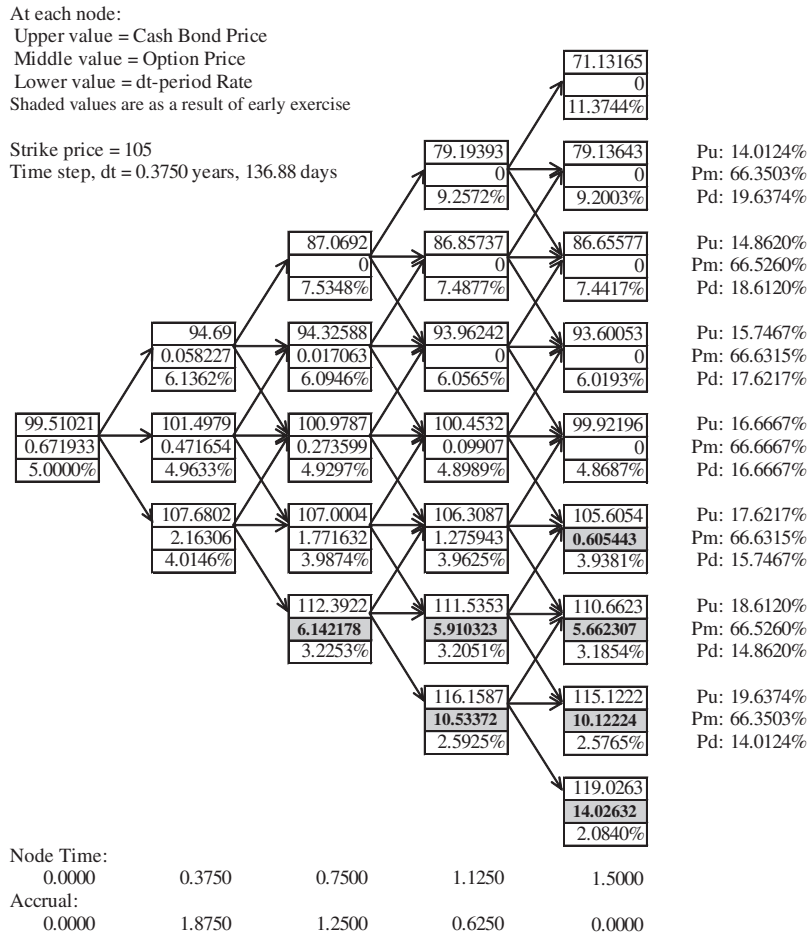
At each node:
Upper value = Cash Bond Price
Middle value = Option Price
Lower value = dt-period Rate
Shaded values are as a result of early exercise

Strike price = 105
Time step, dt = 0.3750 years, 136.88 days

71.13165
0
11.3744%

79.19393
0
9.2572%

79.13643
0
9.2003%

Pu: 14.0124%
Pm: 66.3503%
Pd: 19.6374%

87.0692
0
7.5348%

86.85737
0
7.4877%

86.65577
0
7.4417%

Pu: 14.8620%
Pm: 66.5260%
Pd: 18.6120%

94.69
0.058227
6.1362%

94.32588
0.017063
6.0946%

93.96242
0
6.0565%

93.60053
0
6.0193%

Pu: 15.7467%
Pm: 66.6315%
Pd: 17.6217%

99.51021
0.671933
5.0000%

101.4979
0.471654
4.9633%

100.9787
0.273599
4.9297%

100.4532
0.09907
4.8989%

99.92196
0
4.8687%

Pu: 16.6667%
Pm: 66.6667%
Pd: 16.6667%

107.6802
2.16306
4.0146%

107.0004
1.771632
3.9874%

106.3087
1.275943
3.9625%

105.6054
0.605443
3.9381%

Pu: 17.6217%
Pm: 66.6315%
Pd: 15.7467%

112.3922
6.142178
3.2253%

111.5353
5.910323
3.2051%

110.6623
5.662307
3.1854%

Pu: 18.6120%
Pm: 66.5260%
Pd: 14.8620%

116.1587
10.53372
2.5925%

115.1222
10.12224
2.5765%

Pu: 19.6374%
Pm: 66.3503%
Pd: 14.0124%

119.0263
14.02632
2.0840%

Node Time:
0.0000 0.3750 0.7500 1.1250 1.5000
Accrual:
0.0000 1.8750 1.2500 0.6250 0.0000